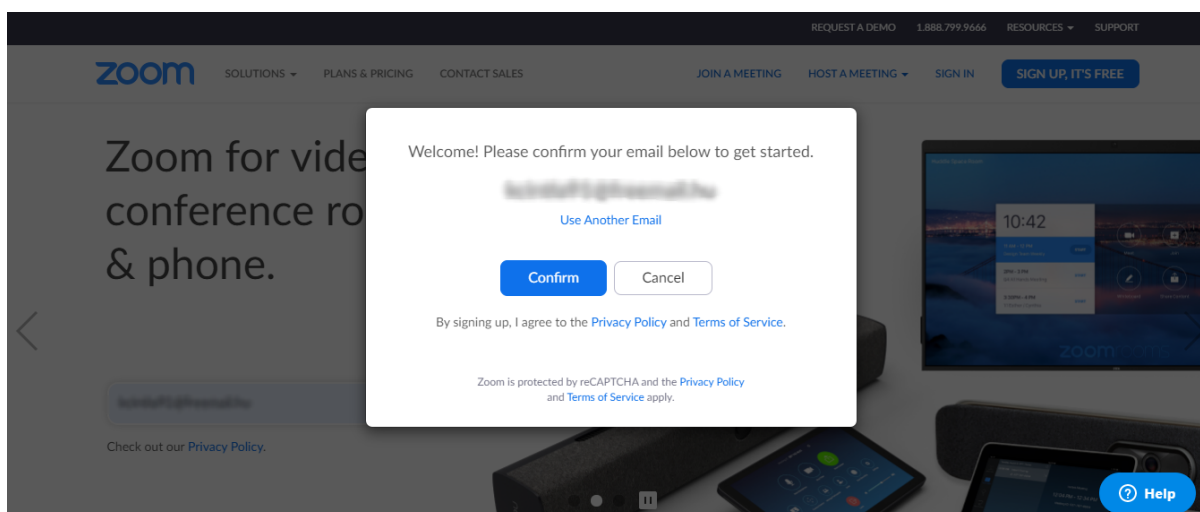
REQUEST A DEMO 1.888.799.9666 RESOURCES SUPPORT

zoom SOLUTIONS PLANS & PRICING CONTACT SALES JOIN A MEETING HOST A MEETING SIGN IN SIGN UP, IT'S FREE

Zoom for vide
conference ro
& phone.

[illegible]

Check out our Privacy Policy.

Welcome! Please confirm your email below to get started.

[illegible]

Use Another Email

Confirm Cancel

By signing up, I agree to the Privacy Policy and Terms of Service.

Zoom is protected by reCAPTCHA and the Privacy Policy and Terms of Service apply.

10:42

zoom

Help